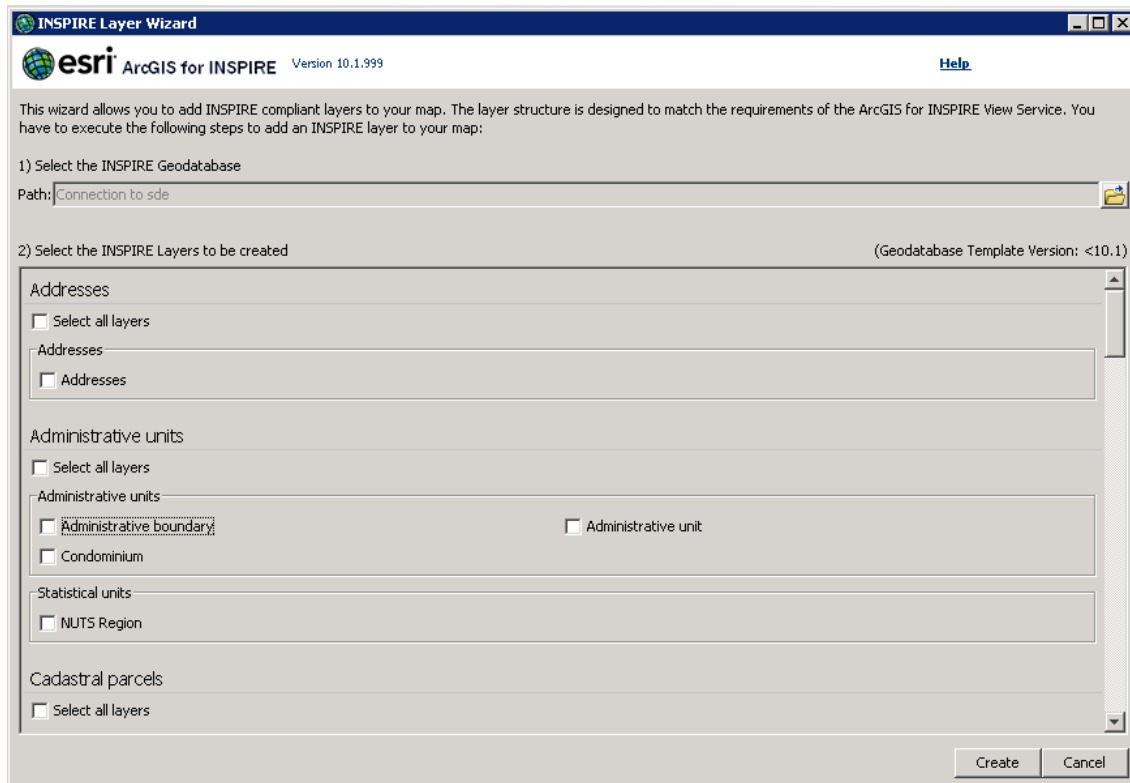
INSPIRE Layer Wizard

esri ArcGIS for INSPIRE Version 10.1.999

Help

This wizard allows you to add INSPIRE compliant layers to your map. The layer structure is designed to match the requirements of the ArcGIS for INSPIRE View Service. You have to execute the following steps to add an INSPIRE layer to your map:

1) Select the INSPIRE Geodatabase

Path: Connection to sde

2) Select the INSPIRE Layers to be created

(Geodatabase Template Version: <10.1)

Addresses

Select all layers

Addresses

Addresses

Administrative units

Select all layers

Administrative units

Administrative boundary

Administrative unit

Condominium

Statistical units

NUTS Region

Cadastral parcels

Select all layers

Create

Cancel